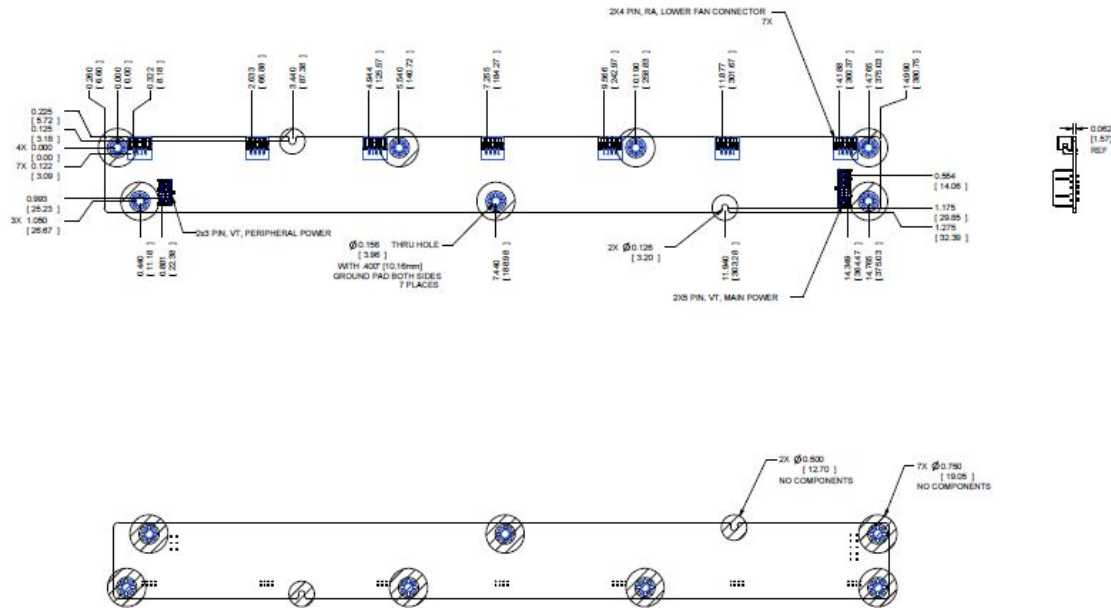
2X4 PIN, RA, LOWER FAN CONNECTOR
7X

0.260 [ 6.60 ]
0.000 [ 0.00 ]
0.322 [ 8.18 ]
2.633 [ 66.88 ]
3.440 [ 87.38 ]
4.944 [ 125.57 ]
5.540 [ 140.72 ]
7.255 [ 184.27 ]
9.566 [ 242.97 ]
10.190 [ 258.83 ]
11.877 [ 301.67 ]
14.188 [ 360.37 ]
14.765 [ 375.03 ]
14.990 [ 380.75 ]

0.225 [ 5.72 ]
0.125 [ 3.18 ]
4X 0.000 [ 0.00 ]
7X 0.122 [ 3.09 ]

0.993 [ 25.23 ]
3X 1.050 [ 26.67 ]

2x3 PIN, VT, PERIPHERAL POWER

0.440 [ 11.18 ]
0.881 [ 22.38 ]

Ø0.156 [ 3.96 ] THRU HOLE
WITH .400" [10.16mm] GROUND PAD BOTH SIDES 7 PLACES

7.440 [ 188.98 ]

2X Ø0.126 [ 3.20 ]

11.940 [ 303.28 ]

0.554 [ 14.06 ]
1.175 [ 29.85 ]
1.275 [ 32.39 ]

14.349 [ 364.47 ]
14.765 [ 375.03 ]

2X5 PIN, VT, MAIN POWER

0.062 [ 1.57 ] REF

2X Ø0.500 [ 12.70 ] NO COMPONENTS

7X Ø0.750 [ 19.05 ] NO COMPONENTS